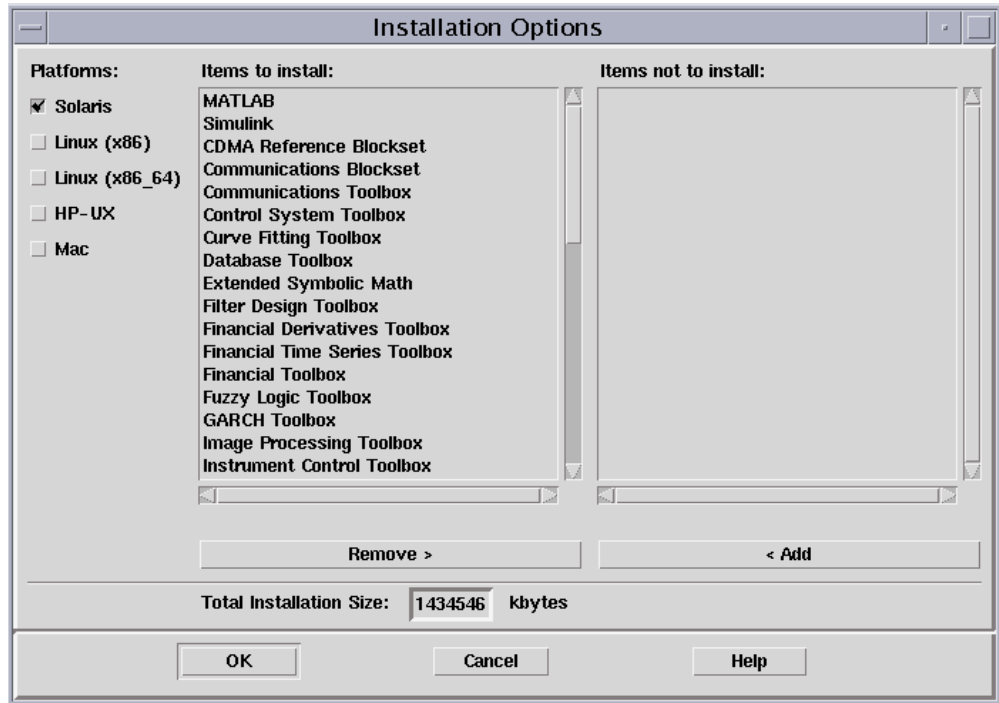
Installation Options

Platforms:

Solaris

Linux (x86)

Linux (x86_64)

HP-UX

Mac

Items to install:

MATLAB
Simulink
CDMA Reference Blockset
Communications Blockset
Communications Toolbox
Control System Toolbox
Curve Fitting Toolbox
Database Toolbox
Extended Symbolic Math
Filter Design Toolbox
Financial Derivatives Toolbox
Financial Time Series Toolbox
Financial Toolbox
Fuzzy Logic Toolbox
GARCH Toolbox
Image Processing Toolbox
Instrument Control Toolbox

Items not to install:

Remove >

< Add

Total Installation Size: 1434546 kbytes

OK

Cancel

Help